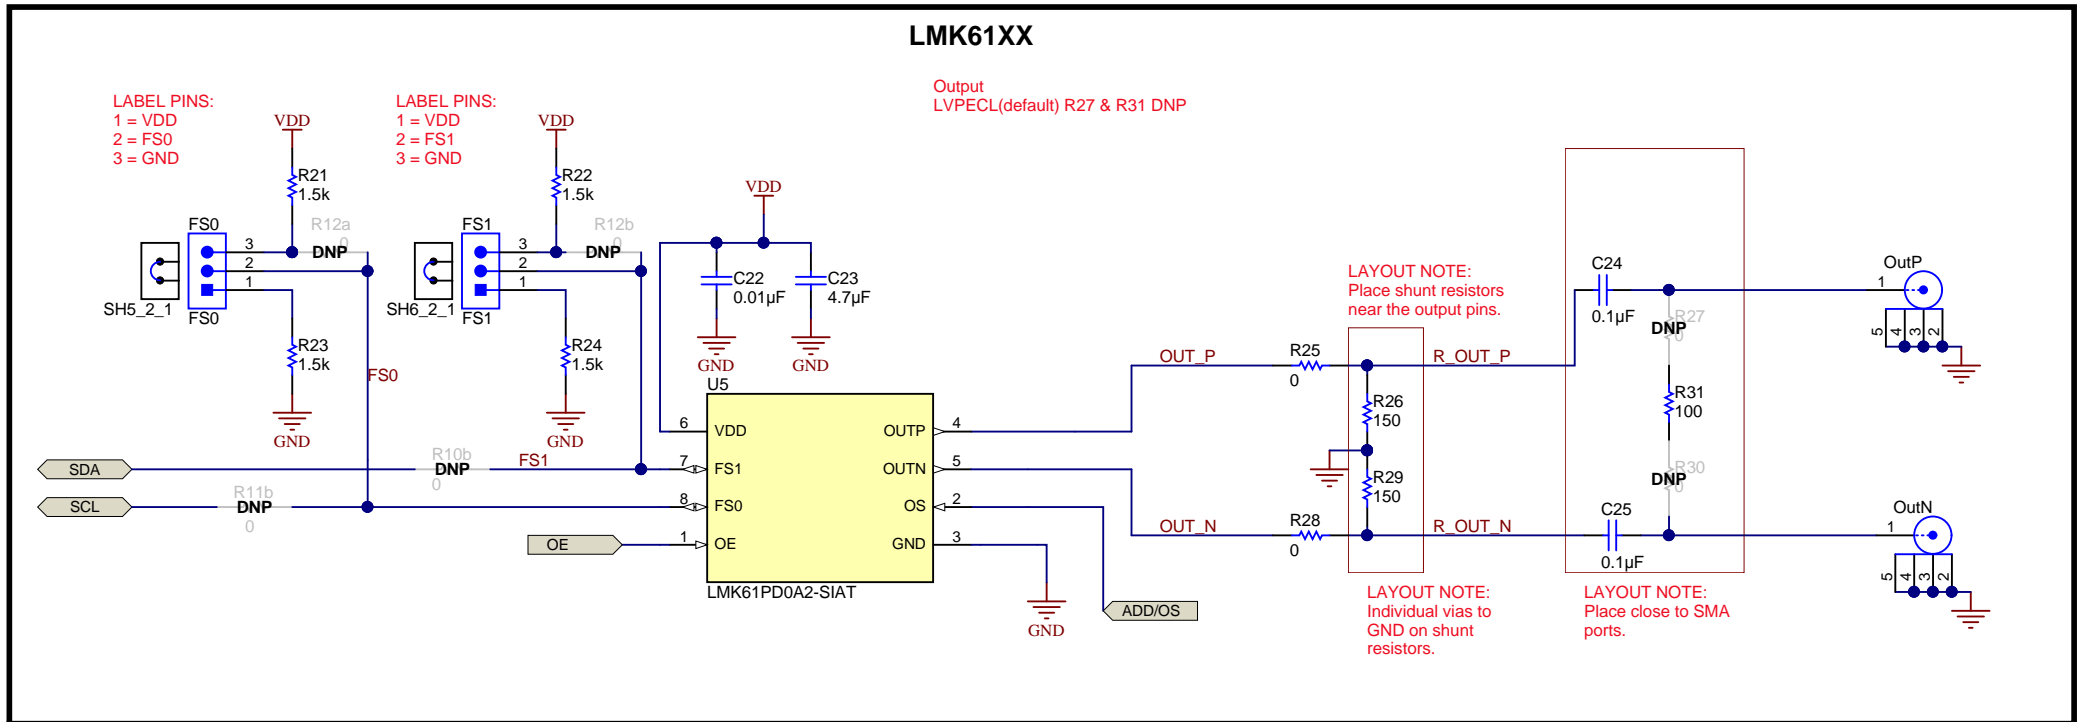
LMK61XX

LABEL PINS:
1 = VDD
2 = FS0
3 = GND

LABEL PINS:
1 = VDD
2 = FS1
3 = GND

Output
LVPECL(default) R27 & R31 DNP

VDD
R21
1.5k
FS0
R12a
0
DNP
3
2
1
SH5_2_1
FS0
R23
1.5k
GND
FS0

VDD
R22
1.5k
FS1
R12b
0
DNP
3
2
1
SH6_2_1
FS1
R24
1.5k
GND

VDD
C22
0.01µF
C23
4.7µF
GND
GND

U5
6 VDD
7 FS1
8 FS0
1 OE
OUTP 4
OUTN 5
OS 2
GND 3
LMK61PD0A2-SIAT

SDA
SCL
R10b
DNP
0
FS1
R11b
DNP
0
OE
GND
ADD/OS

LAYOUT NOTE:
Place shunt resistors near the output pins.

OUT_P
R25
0
R_OUT_P
R26
150
R29
150
OUT_N
R28
0
R_OUT_N

C24
0.1µF
R27
DNP
0
R31
100
R30
DNP
0
C25
0.1µF

OutP
1
5 4 3 2
OutN
1
5 4 3 2

LAYOUT NOTE:
Individual vias to GND on shunt resistors.

LAYOUT NOTE:
Place close to SMA ports.